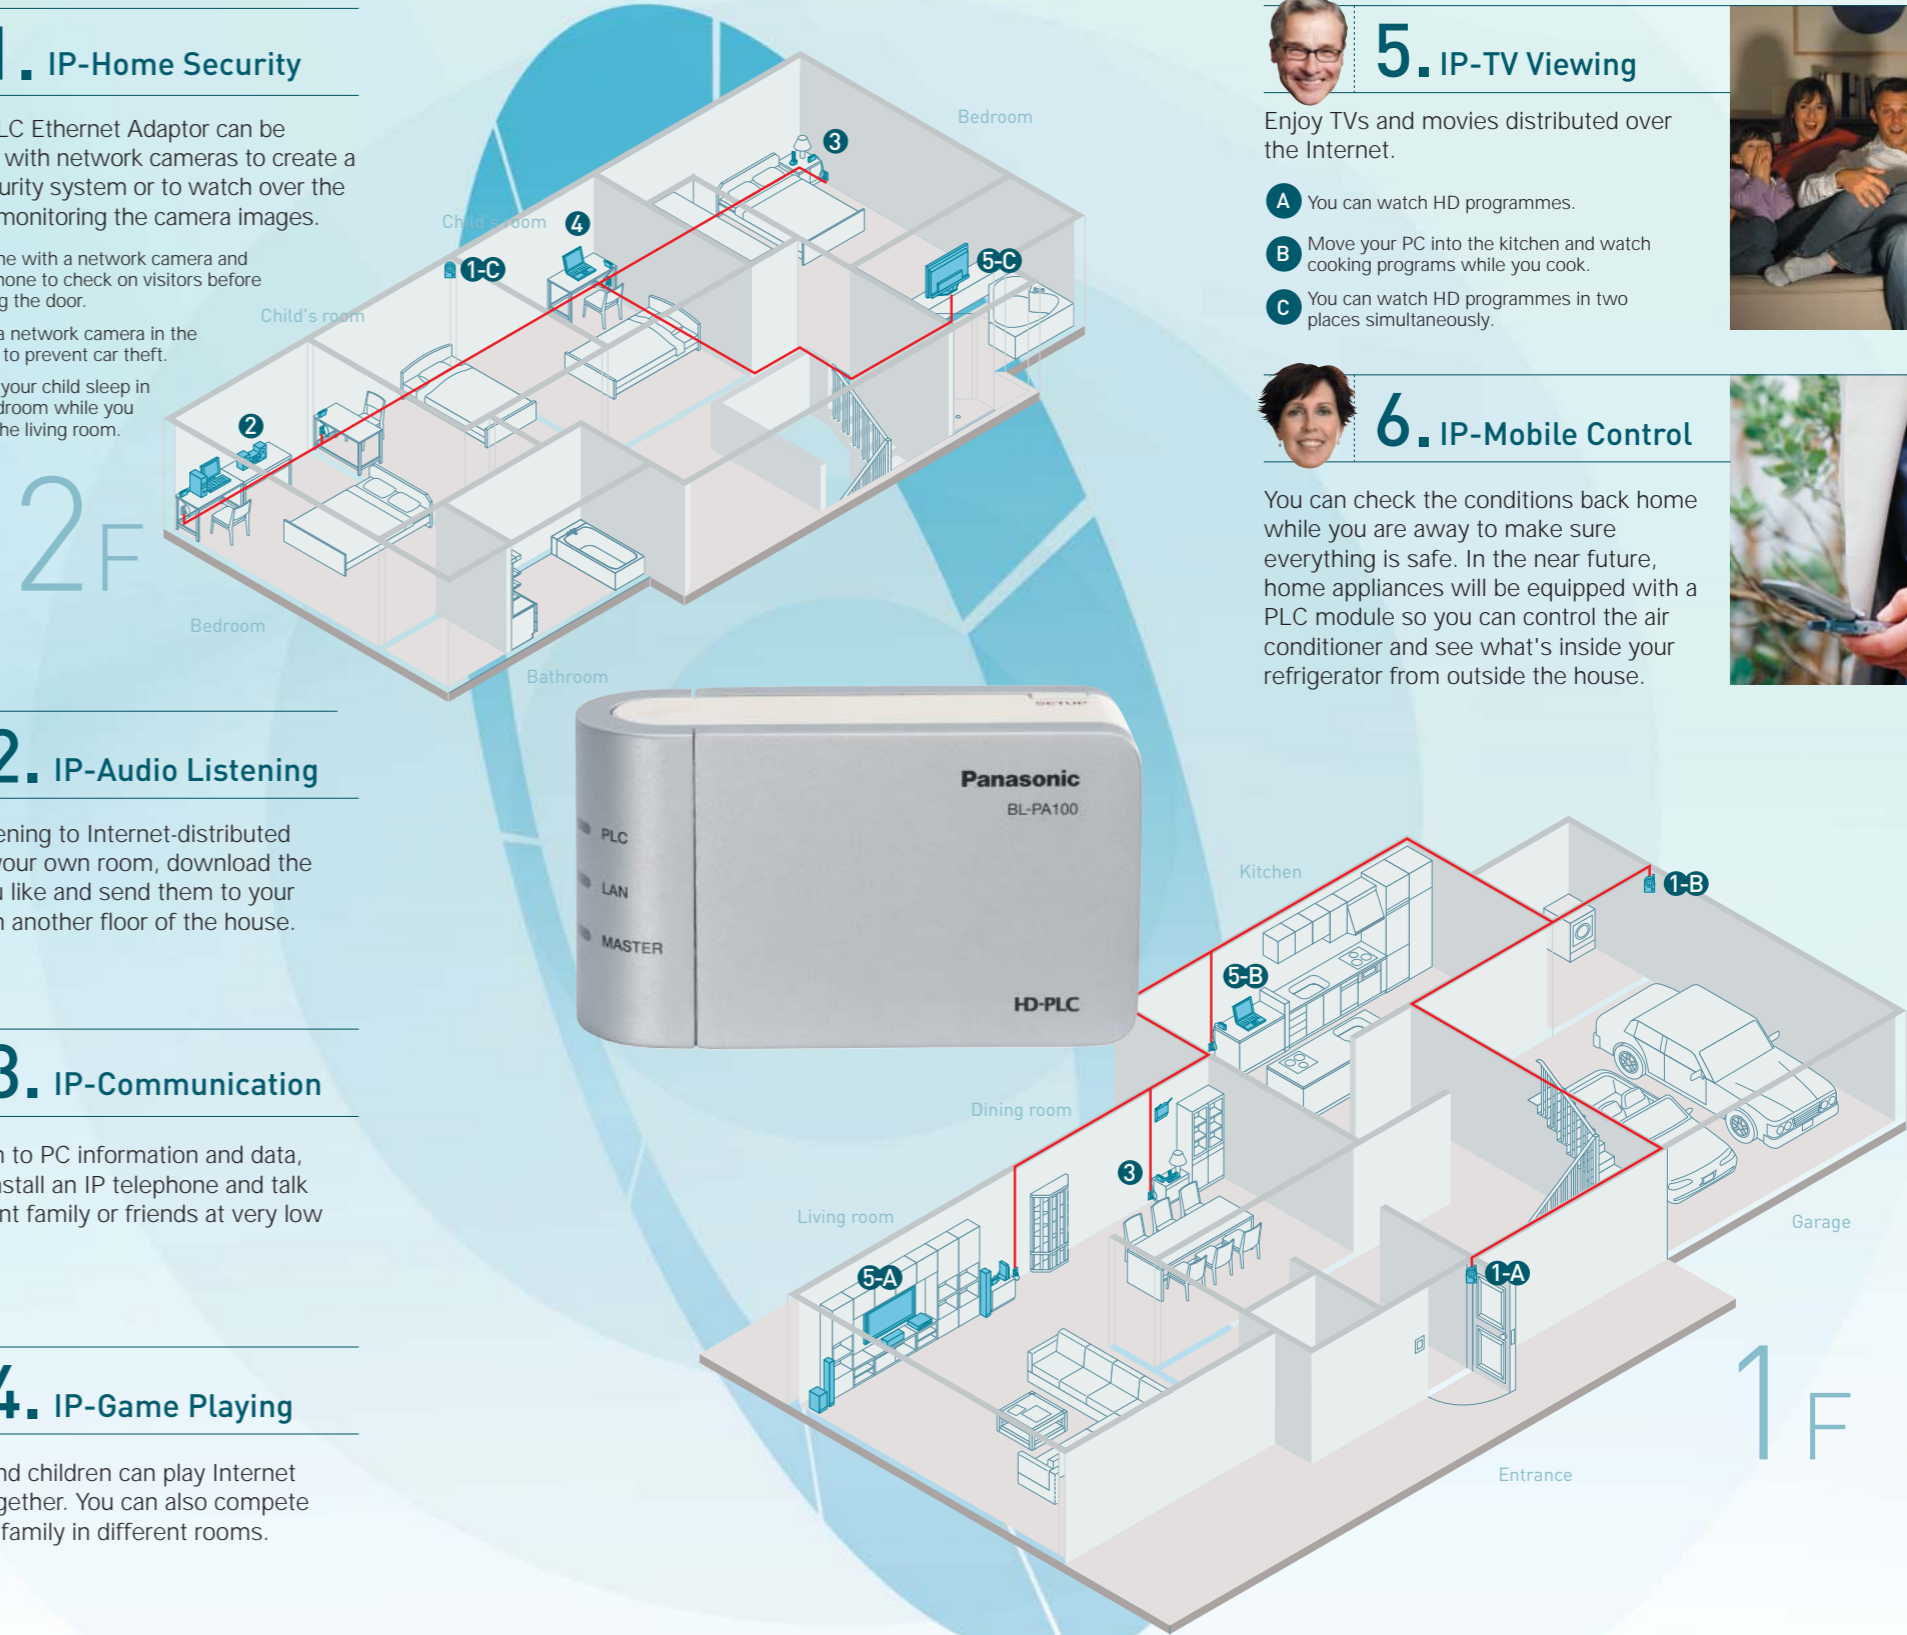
1. IP-Home Security

LC Ethernet Adaptor can be with network cameras to create a urity system or to watch over the monitoring the camera images.

ne with a network camera and hone to check on visitors before g the door.

a network camera in the to prevent car theft.

your child sleep in droom while you he living room.

2F

Bedroom

Child's room

Child's room

Bedroom

Bathroom

1-C

2

3

4

5-C

2. IP-Audio Listening

ening to Internet-distributed your own room, download the u like and send them to your n another floor of the house.

3. IP-Communication

n to PC information and data, nstall an IP telephone and talk nt family or friends at very low

4. IP-Game Playing

nd children can play Internet gether. You can also compete family in different rooms.

5. IP-TV Viewing

Enjoy TVs and movies distributed over the Internet.

A You can watch HD programmes.

B Move your PC into the kitchen and watch cooking programs while you cook.

C You can watch HD programmes in two places simultaneously.

6. IP-Mobile Control

You can check the conditions back home while you are away to make sure everything is safe. In the near future, home appliances will be equipped with a PLC module so you can control the air conditioner and see what's inside your refrigerator from outside the house.

SETUP

Panasonic
BL-PA100

PLC
LAN
MASTER

HD-PLC

Kitchen

1-B

5-B

Dining room

3

Living room

5-A

Garage

1-A

1F

Entrance